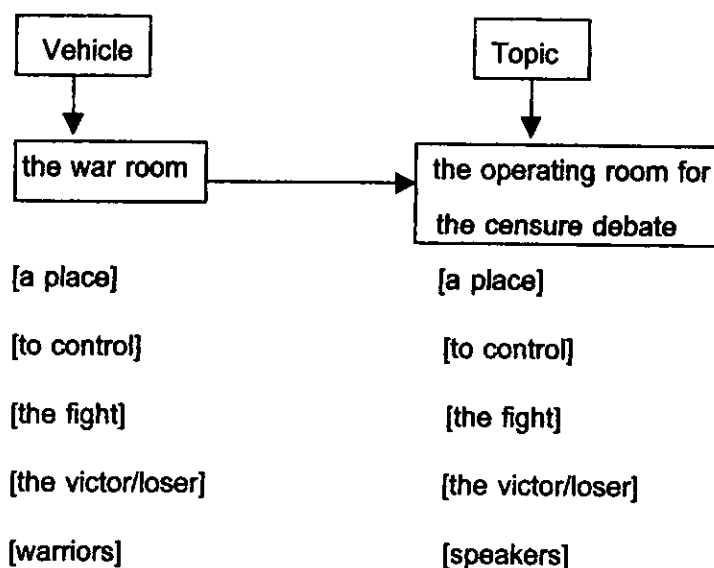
Vehicle

the war room

[a place]

[to control]

[the fight]

[the victor/loser]

[warriors]

Topic

the operating room for the censure debate

[a place]

[to control]

[the fight]

[the victor/loser]

[speakers]